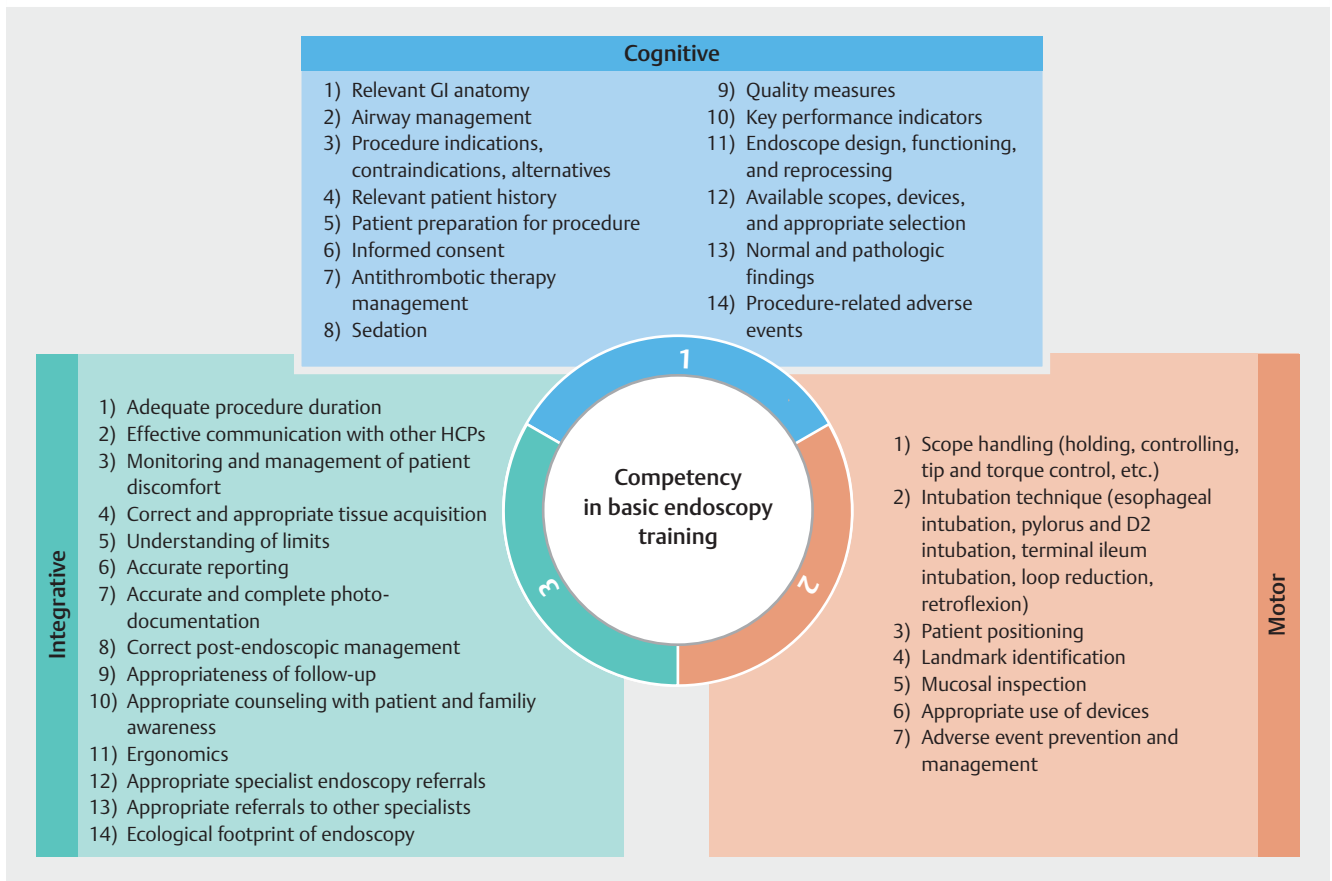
Cognitive

1) Relevant GI anatomy
2) Airway management
3) Procedure indications, contraindications, alternatives
4) Relevant patient history
5) Patient preparation for procedure
6) Informed consent
7) Antithrombotic therapy management
8) Sedation

9) Quality measures
10) Key performance indicators
11) Endoscope design, functioning, and reprocessing
12) Available scopes, devices, and appropriate selection
13) Normal and pathologic findings
14) Procedure-related adverse events

1

2

3

Competency in basic endoscopy training

Integrative

1) Adequate procedure duration
2) Effective communication with other HCPs
3) Monitoring and management of patient discomfort
4) Correct and appropriate tissue acquisition
5) Understanding of limits
6) Accurate reporting
7) Accurate and complete photo-documentation
8) Correct post-endoscopic management
9) Appropriateness of follow-up
10) Appropriate counseling with patient and familiy awareness
11) Ergonomics
12) Appropriate specialist endoscopy referrals
13) Appropriate referrals to other specialists
14) Ecological footprint of endoscopy

Motor

1) Scope handling (holding, controlling, tip and torque control, etc.)
2) Intubation technique (esophageal intubation, pylorus and D2 intubation, terminal ileum intubation, loop reduction, retroflexion)
3) Patient positioning
4) Landmark identification
5) Mucosal inspection
6) Appropriate use of devices
7) Adverse event prevention and management